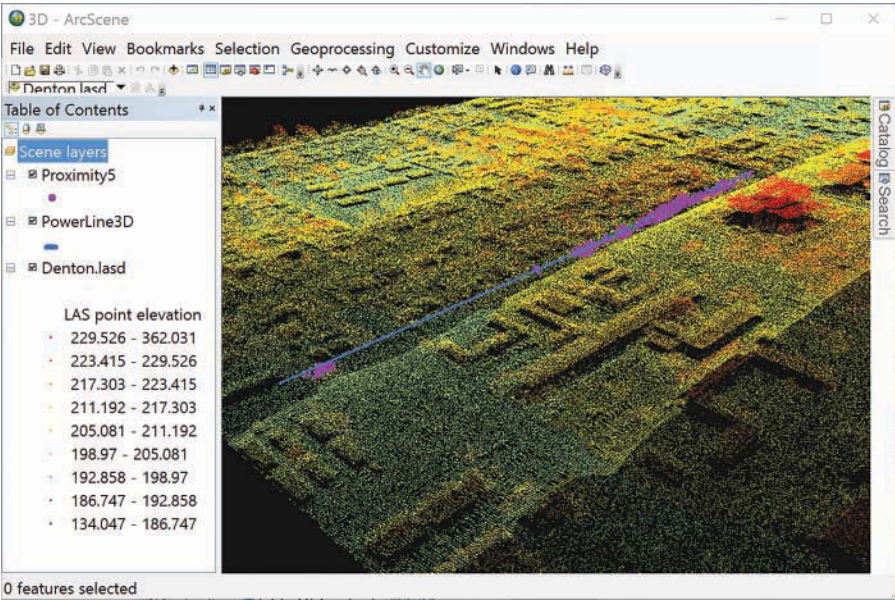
3D - ArcScene

File Edit View Bookmarks Selection Geoprocessing Customize Windows Help

Denton.lasd

Table of Contents

Scene layers

Proximity5

PowerLine3D

Denton.lasd

LAS point elevation

229.526 - 362.031

223.415 - 229.526

217.303 - 223.415

211.192 - 217.303

205.081 - 211.192

198.97 - 205.081

192.858 - 198.97

186.747 - 192.858

134.047 - 186.747

Catalog

Search

0 features selected